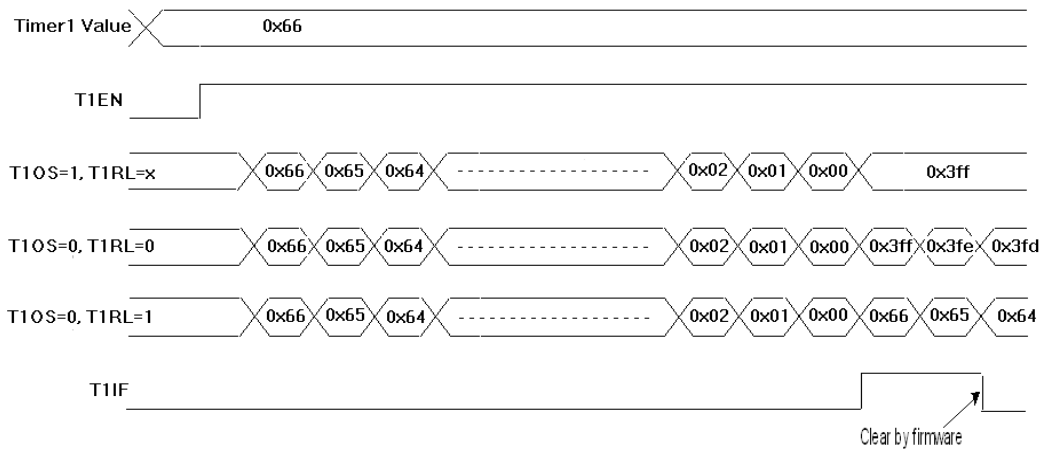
Timer1 Value 0x66

T1EN

T1OS=1, T1RL=x 0x66 0x65 0x64 ------------------- 0x02 0x01 0x00 0x3ff

T1OS=0, T1RL=0 0x66 0x65 0x64 ------------------- 0x02 0x01 0x00 0x3ff 0x3fe 0x3fd

T1OS=0, T1RL=1 0x66 0x65 0x64 ------------------- 0x02 0x01 0x00 0x66 0x65 0x64

T1IF

Clear by firmware